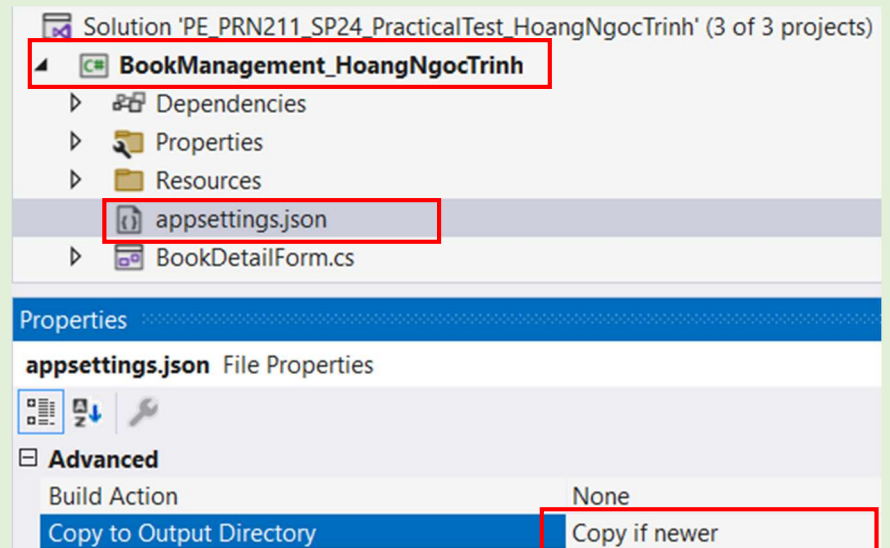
Solution 'PE_PRN211_SP24_PracticalTest_HoangNgocTrinh' (3 of 3 projects)

BookManagement_HoangNgocTrinh

Dependencies

Properties

Resources

appsettings.json

BookDetailForm.cs

Properties

appsettings.json File Properties

Advanced

| Build Action | None |
|---|---|
| Copy to Output Directory | Copy if newer |